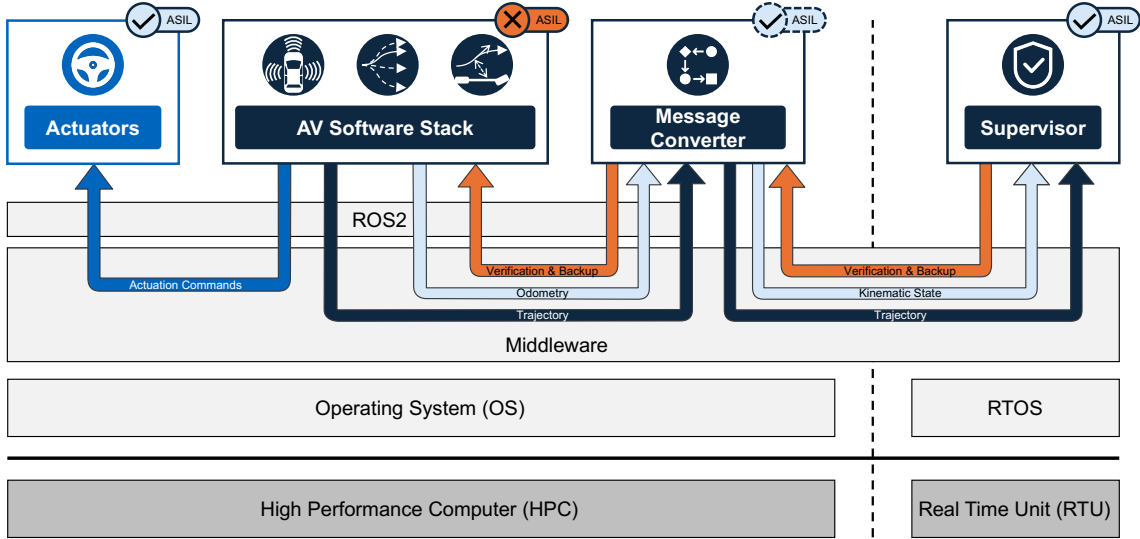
ASIL

Actuators

ASIL

AV Software Stack

ASIL

Message Converter

ASIL

Supervisor

ROS2

Actuation Commands

Verification & Backup

Odometry

Trajectory

Verification & Backup

Kinematic State

Trajectory

Middleware

Operating System (OS)

RTOS

High Performance Computer (HPC)

Real Time Unit (RTU)